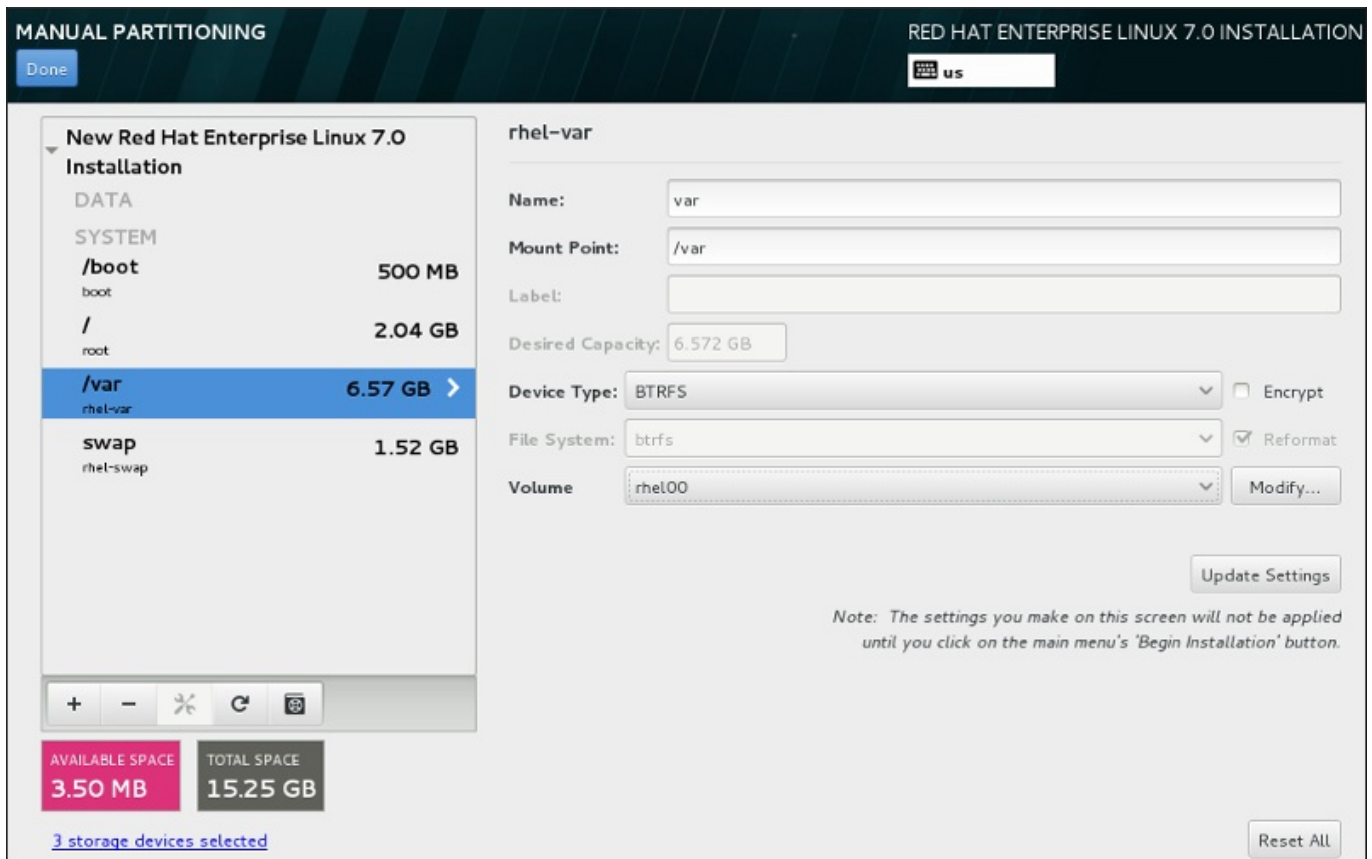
MANUAL PARTITIONING

Done

RED HAT ENTERPRISE LINUX 7.0 INSTALLATION

us

New Red Hat Enterprise Linux 7.0 Installation

DATA

SYSTEM

/boot
boot
500 MB

/
root
2.04 GB

/var
rhel-var
6.57 GB

swap
rhel-swap
1.52 GB

+ − C

AVAILABLE SPACE
3.50 MB

TOTAL SPACE
15.25 GB

3 storage devices selected

rhel-var

Name: var

Mount Point: /var

Label:

Desired Capacity: 6.572 GB

Device Type: BTRFS

Encrypt

File System: btrfs

Reformat

Volume rhel00

Modify...

Update Settings

Note: The settings you make on this screen will not be applied until you click on the main menu's 'Begin Installation' button.

Reset All